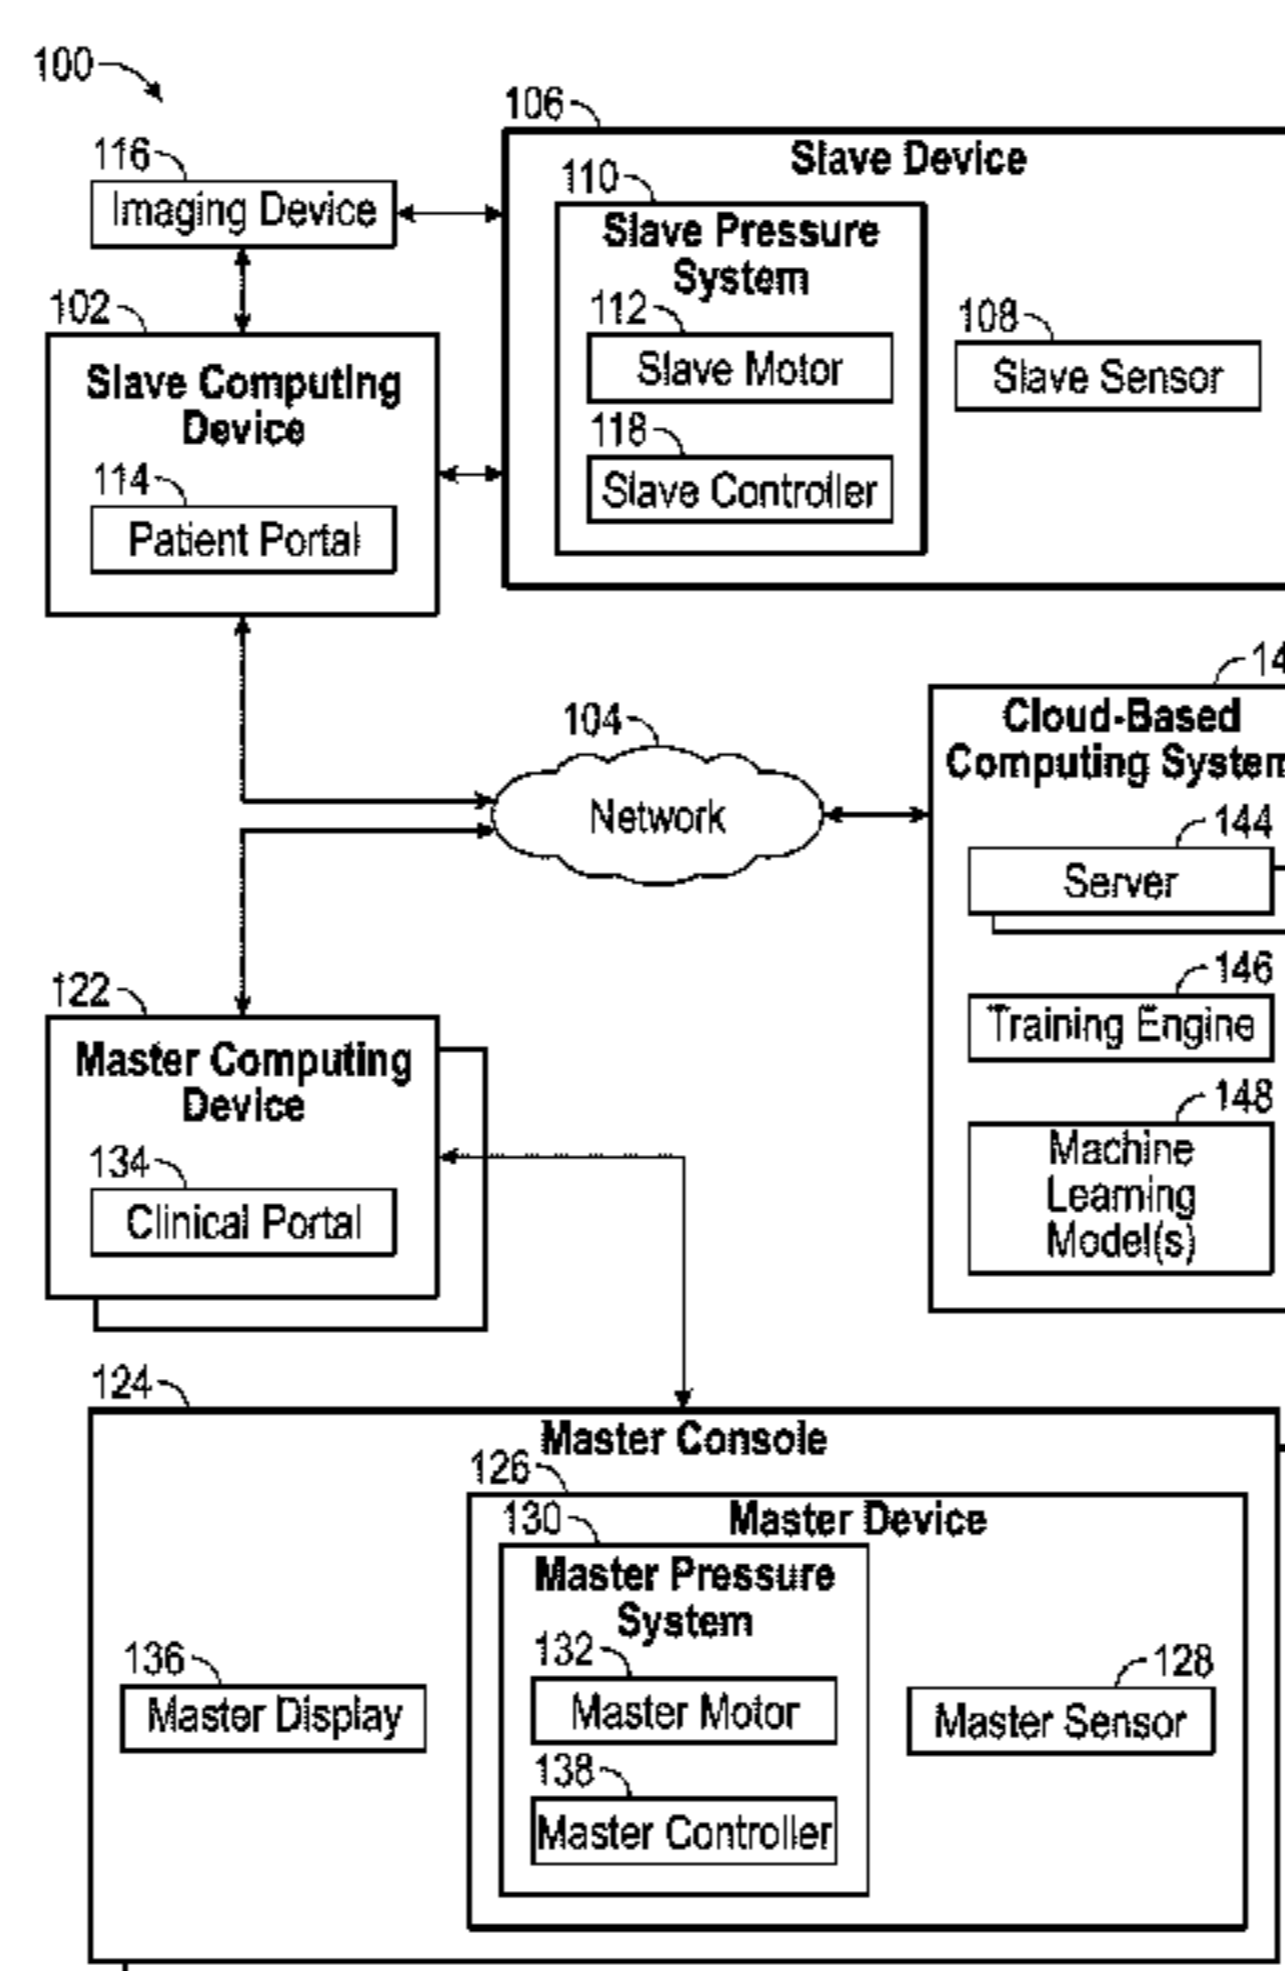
100

116
Imaging Device

106
Slave Device

110
Slave Pressure System

112
Slave Motor

118
Slave Controller

108
Slave Sensor

102
Slave Computing Device

114
Patient Portal

104
Network

14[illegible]
Cloud-Based Computing Syster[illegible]

144
Server

146
Training Engine

148
Machine Learning Model(s)

122
Master Computing Device

134
Clinical Portal

124
Master Console

126
Master Device

130
Master Pressure System

132
Master Motor

138
Master Controller

136
Master Display

128
Master Sensor